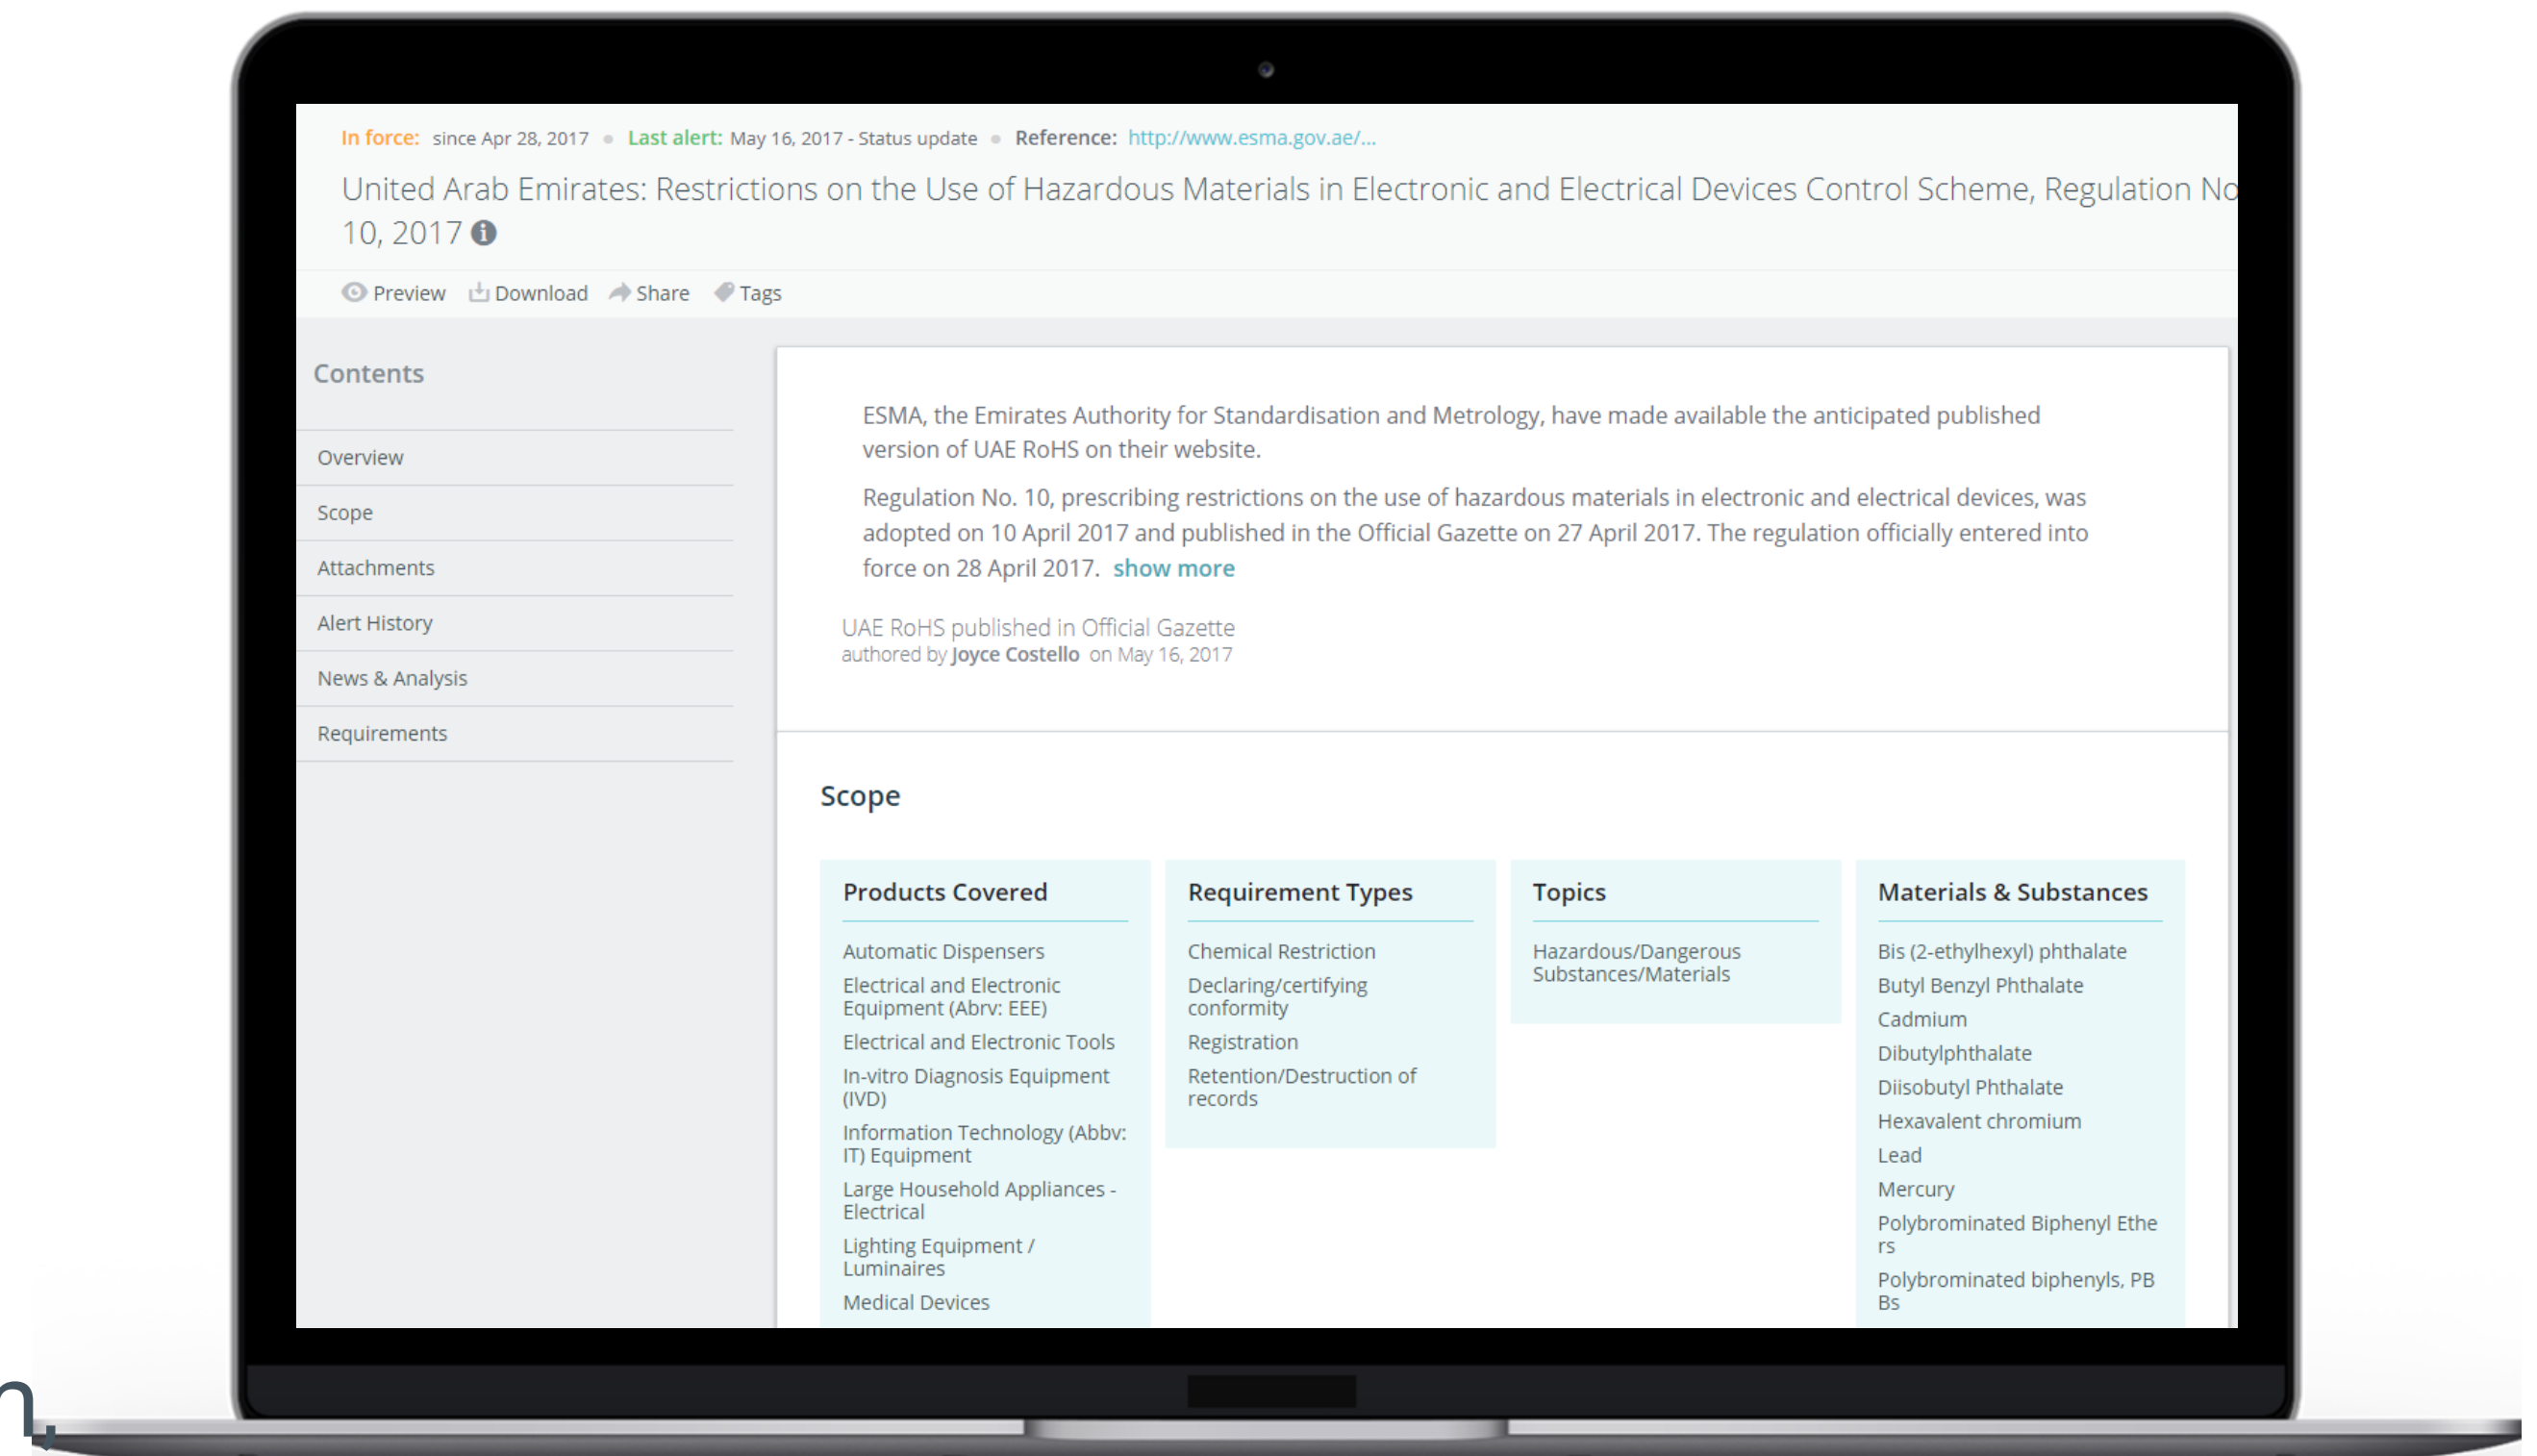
In force: since Apr 28, 2017 • Last alert: May 16, 2017 - Status update • Reference: http://www.esma.gov.ae/...

United Arab Emirates: Restrictions on the Use of Hazardous Materials in Electronic and Electrical Devices Control Scheme, Regulation No 10, 2017

Preview Download Share Tags

Contents

Overview

Scope

Attachments

Alert History

News & Analysis

Requirements

ESMA, the Emirates Authority for Standardisation and Metrology, have made available the anticipated published version of UAE RoHS on their website.

Regulation No. 10, prescribing restrictions on the use of hazardous materials in electronic and electrical devices, was adopted on 10 April 2017 and published in the Official Gazette on 27 April 2017. The regulation officially entered into force on 28 April 2017. show more

UAE RoHS published in Official Gazette
authored by Joyce Costello on May 16, 2017

Scope

Products Covered

Automatic Dispensers

Electrical and Electronic Equipment (Abrv: EEE)

Electrical and Electronic Tools

In-vitro Diagnosis Equipment (IVD)

Information Technology (Abbv: IT) Equipment

Large Household Appliances - Electrical

Lighting Equipment / Luminaires

Medical Devices

Requirement Types

Chemical Restriction

Declaring/certifying conformity

Registration

Retention/Destruction of records

Topics

Hazardous/Dangerous Substances/Materials

Materials & Substances

Bis (2-ethylhexyl) phthalate

Butyl Benzyl Phthalate

Cadmium

Dibutylphthalate

Diisobutyl Phthalate

Hexavalent chromium

Lead

Mercury

Polybrominated Biphenyl Ethers

Polybrominated biphenyls, PBBs